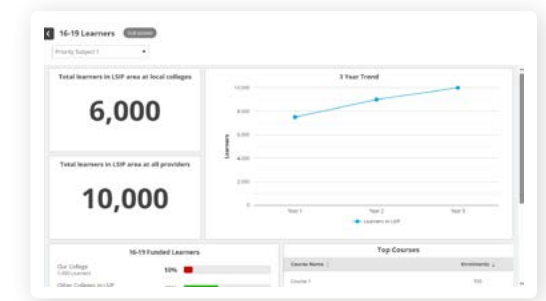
16-19 Learners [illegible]

Priority Subject 1

Total learners in LSIP area at local colleges

6,000

Total learners in LSIP area at all providers

10,000

3 Year Trend

10,000
8,000
6,000
4,000
2,000
0

Learners

Year 1
Year 2
Year 3

Learners in LSIP

16-19 Funded Learners

Our College
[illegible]

10%

Other Colleges in LSIP

Top Courses

| Course Name | Enrolments |
|---|---|
| Course 1 | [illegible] |